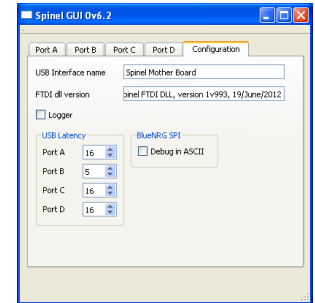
Spinel GUI 0v6.2

Port A | Port B | Port C | Port D | Configuration

USB Interface name | Spinel Mother Board

FTDI dll version | pinel FTDI DLL, version 1v993, 19/June/2012

Logger

USB Latency
Port A 16
Port B 5
Port C 16
Port D 16

BlueNRG SPI
Debug in ASCII